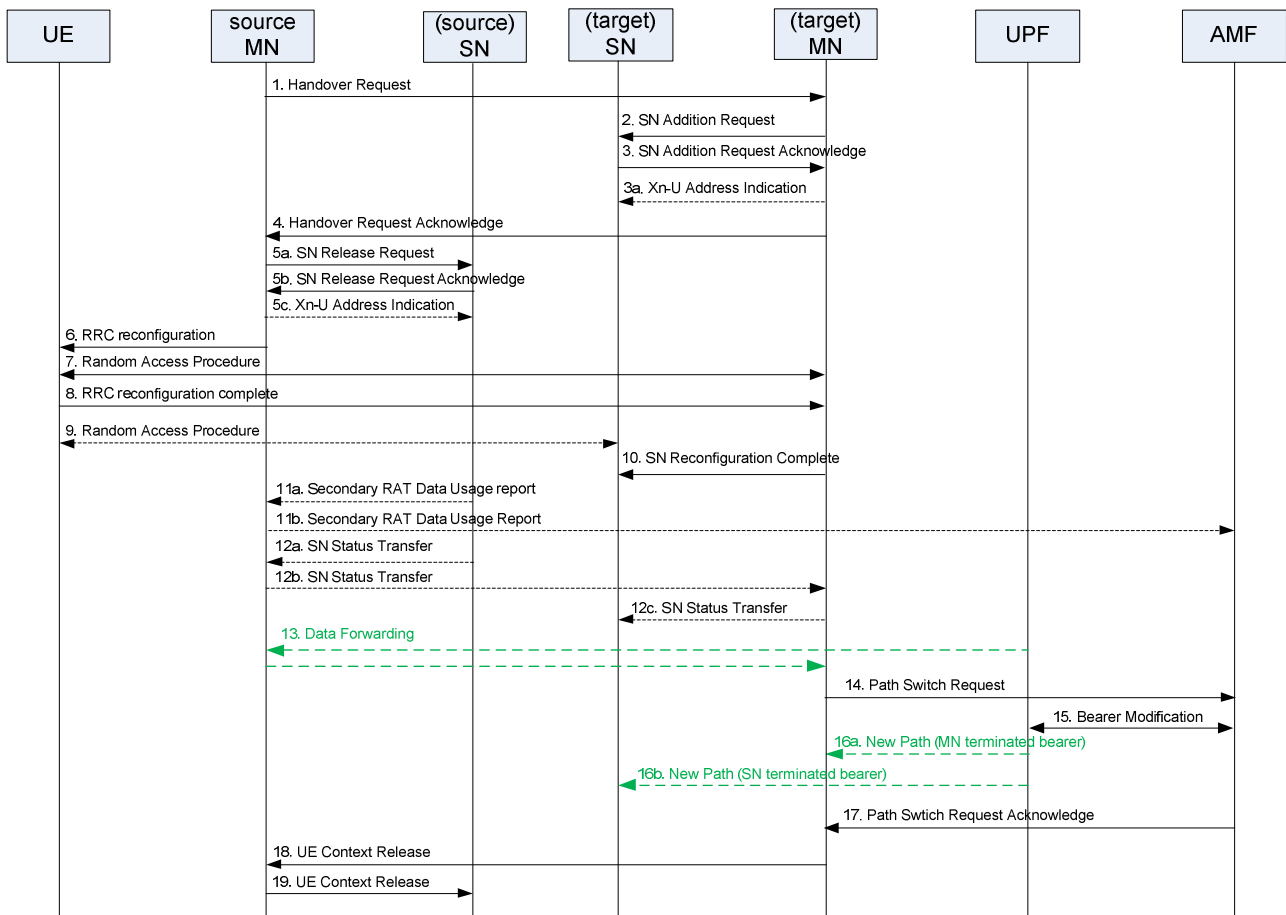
UE

source MN

(source) SN

(target) SN

(target) MN

UPF

AMF

1. Handover Request

2. SN Addition Request

3. SN Addition Request Acknowledge

3a. Xn-U Address Indication

4. Handover Request Acknowledge

5a. SN Release Request

5b. SN Release Request Acknowledge

5c. Xn-U Address Indication

6. RRC reconfiguration

7. Random Access Procedure

8. RRC reconfiguration complete

9. Random Access Procedure

10. SN Reconfiguration Complete

11a. Secondary RAT Data Usage report

11b. Secondary RAT Data Usage Report

12a. SN Status Transfer

12b. SN Status Transfer

12c. SN Status Transfer

13. Data Forwarding

14. Path Switch Request

15. Bearer Modification

16a. New Path (MN terminated bearer)

16b. New Path (SN terminated bearer)

17. Path Swtich Request Acknowledge

18. UE Context Release

19. UE Context Release